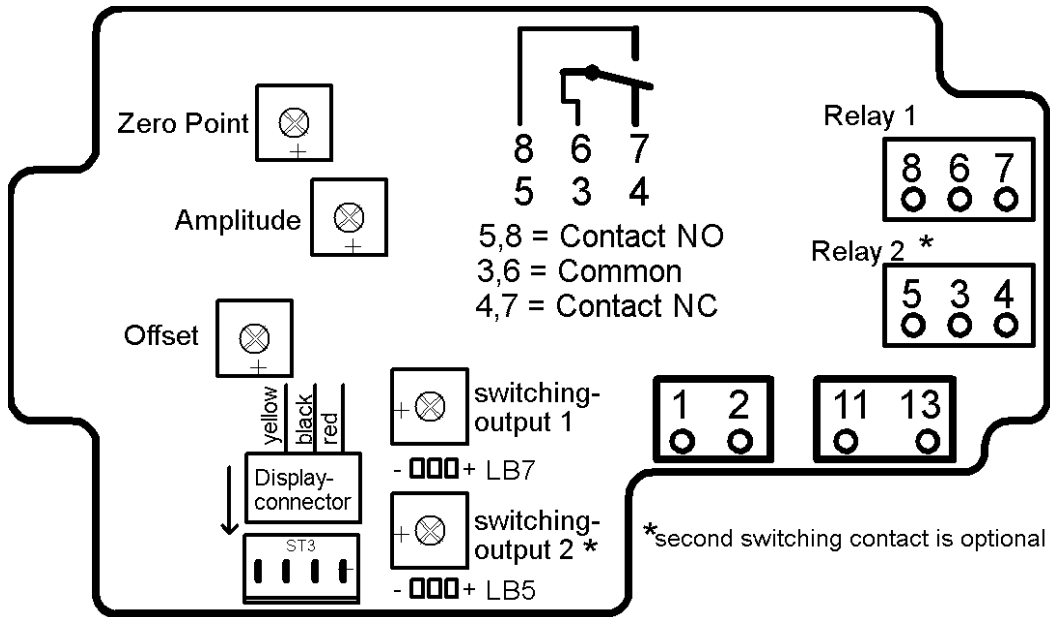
8 6 7
5 3 4
5,8 = Contact NO
3,6 = Common
4,7 = Contact NC

Zero Point
+

Amplitude
+

Offset
+

Relay 1
8 6 7

Relay 2 *
5 3 4

yellow
black
red

Display-connector

ST3

+

switching-output 1
- +  LB7

switching-output 2 *
- +  LB5

1 2

11 13

*second switching contact is optional